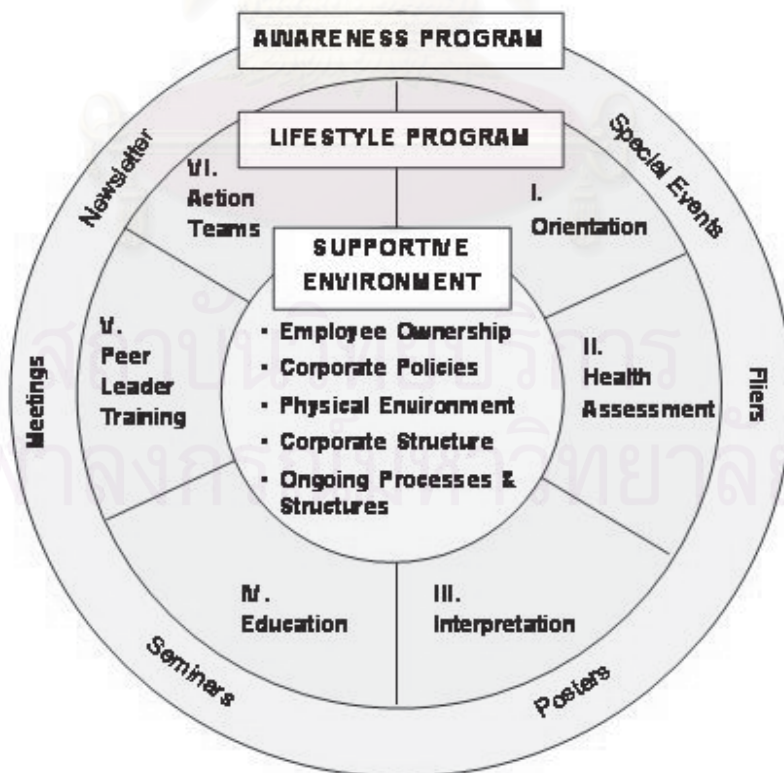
AWARENESS PROGRAM

LIFESTYLE PROGRAM

SUPPORTIVE ENVIRONMENT

• Employee Ownership
• Corporate Policies
• Physical Environment
• Corporate Structure
• Ongoing Processes & Structures

I. Orientation

II. Health Assessment

III. Interpretation

IV. Education

V. Peer Leader Training

VI. Action Teams

Newsletter

Special Events

Fliers

Posters

Seminars

Meetings